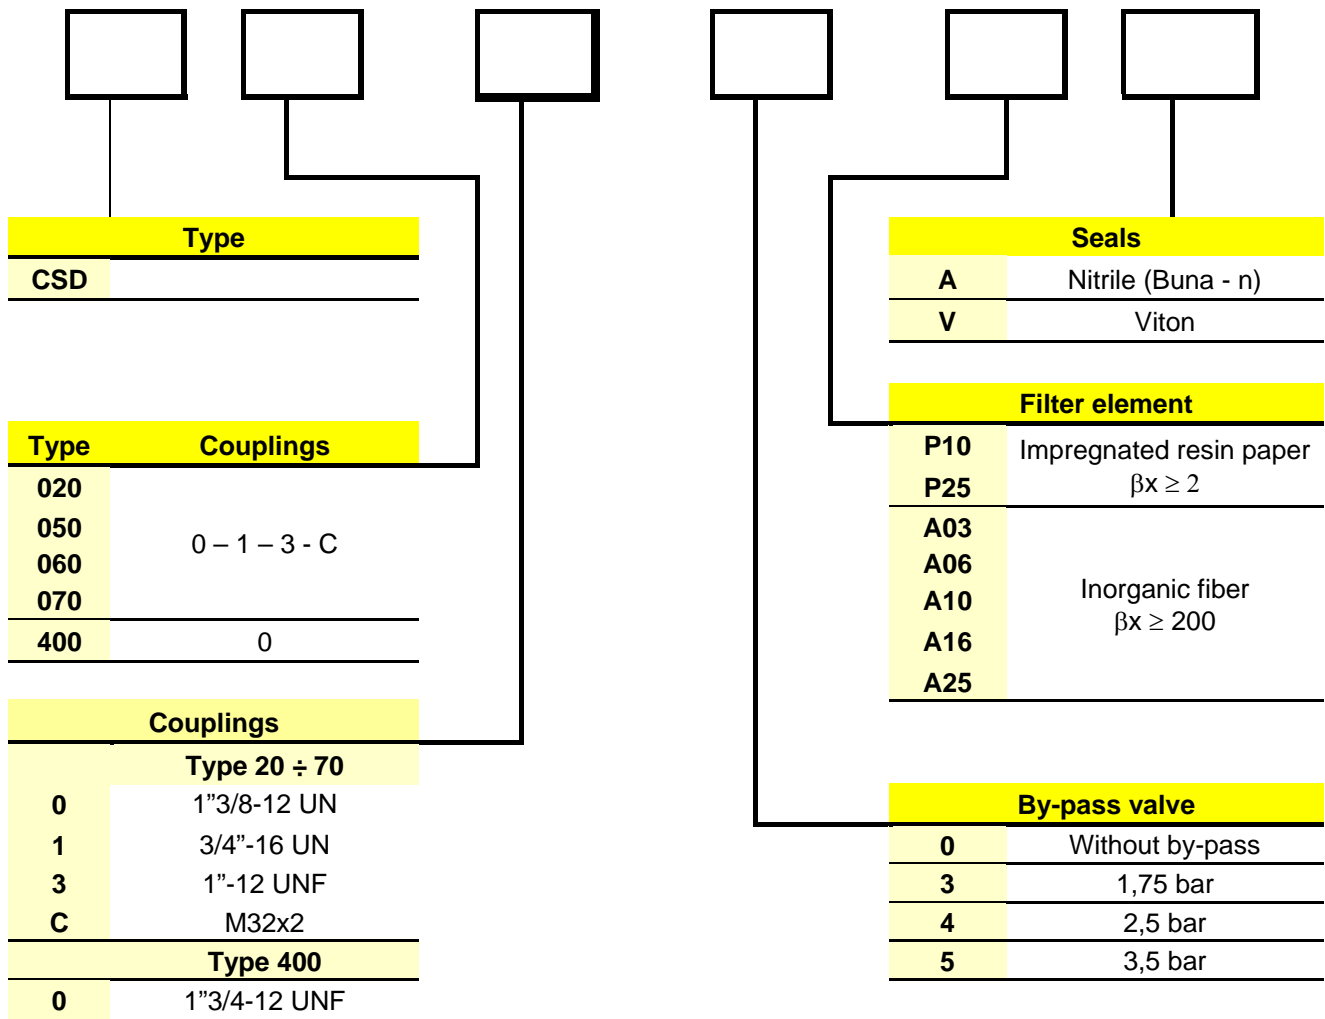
| Type | |
|---|---|
| CSD | |

| Type | Couplings |
|---|---|
| 020<br>050<br>060<br>070 | 0 – 1 – 3 - C |
| 400 | 0 |

| Couplings | |
|---|---|
| | Type 20 ÷ 70 |
| 0 | 1”3/8-12 UN |
| 1 | 3/4”-16 UN |
| 3 | 1”-12 UNF |
| C | M32x2 |
| | Type 400 |
| 0 | 1”3/4-12 UNF |

| Seals | |
|---|---|
| A | Nitrile (Buna - n) |
| V | Viton |

| Filter element | |
|---|---|
| P10<br>P25 | Impregnated resin paper $\beta x \geq 2$ |
| A03<br>A06<br>A10<br>A16<br>A25 | Inorganic fiber $\beta x \geq 200$ |

| By-pass valve | |
|---|---|
| 0 | Without by-pass |
| 3 | 1,75 bar |
| 4 | 2,5 bar |
| 5 | 3,5 bar |